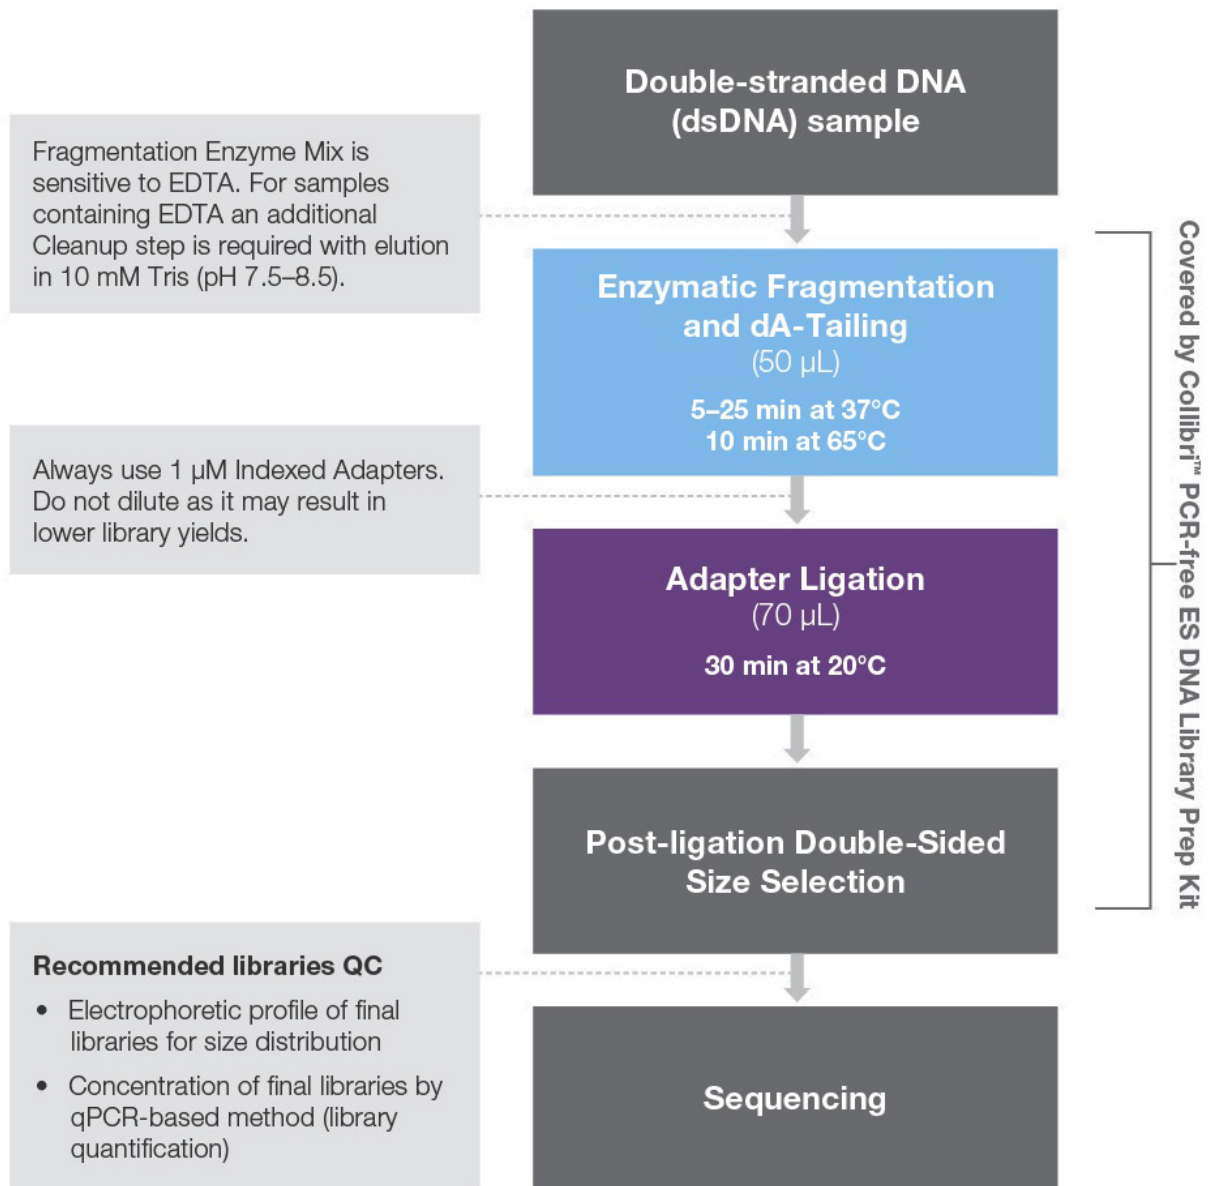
Double-stranded DNA (dsDNA) sample

Fragmentation Enzyme Mix is sensitive to EDTA. For samples containing EDTA an additional Cleanup step is required with elution in 10 mM Tris (pH 7.5–8.5).

Enzymatic Fragmentation and dA-Tailing
(50 µL)
5–25 min at 37°C
10 min at 65°C

Always use 1 µM Indexed Adapters. Do not dilute as it may result in lower library yields.

Adapter Ligation
(70 µL)
30 min at 20°C

Post-ligation Double-Sided Size Selection

Covered by Collibri™ PCR-free ES DNA Library Prep Kit

Recommended libraries QC
• Electrophoretic profile of final libraries for size distribution
• Concentration of final libraries by qPCR-based method (library quantification)

Sequencing